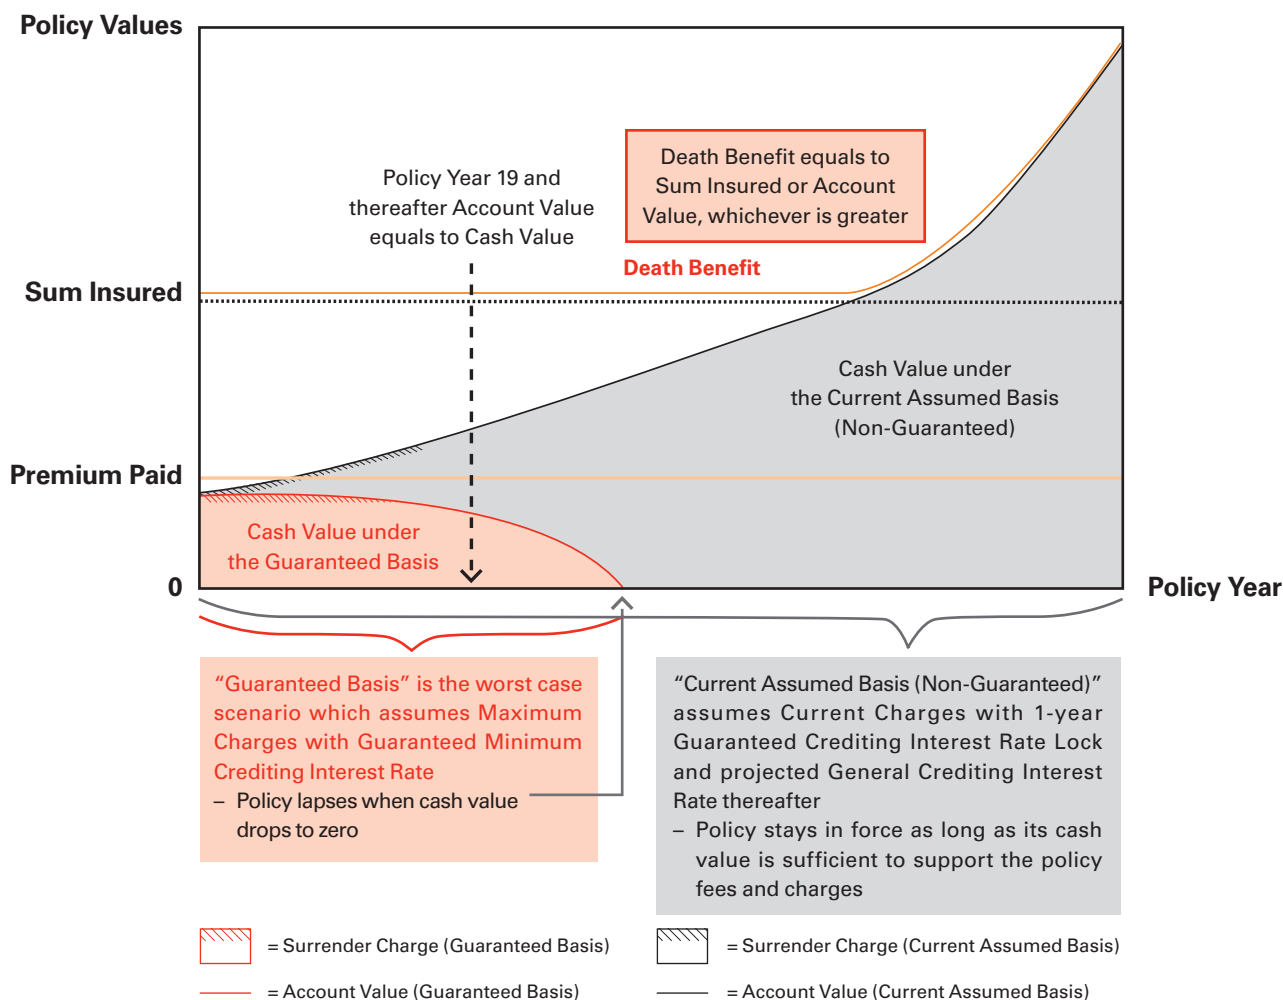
Policy Values

Sum Insured

Premium Paid

0

Policy Year

Policy Year 19 and thereafter Account Value equals to Cash Value

Death Benefit equals to Sum Insured or Account Value, whichever is greater

Death Benefit

Cash Value under the Current Assumed Basis (Non-Guaranteed)

Cash Value under the Guaranteed Basis

“Guaranteed Basis” is the worst case scenario which assumes Maximum Charges with Guaranteed Minimum Crediting Interest Rate

– Policy lapses when cash value drops to zero

“Current Assumed Basis (Non-Guaranteed)” assumes Current Charges with 1-year Guaranteed Crediting Interest Rate Lock and projected General Crediting Interest Rate thereafter

– Policy stays in force as long as its cash value is sufficient to support the policy fees and charges

= Surrender Charge (Guaranteed Basis)

= Surrender Charge (Current Assumed Basis)

= Account Value (Guaranteed Basis)

= Account Value (Current Assumed Basis)